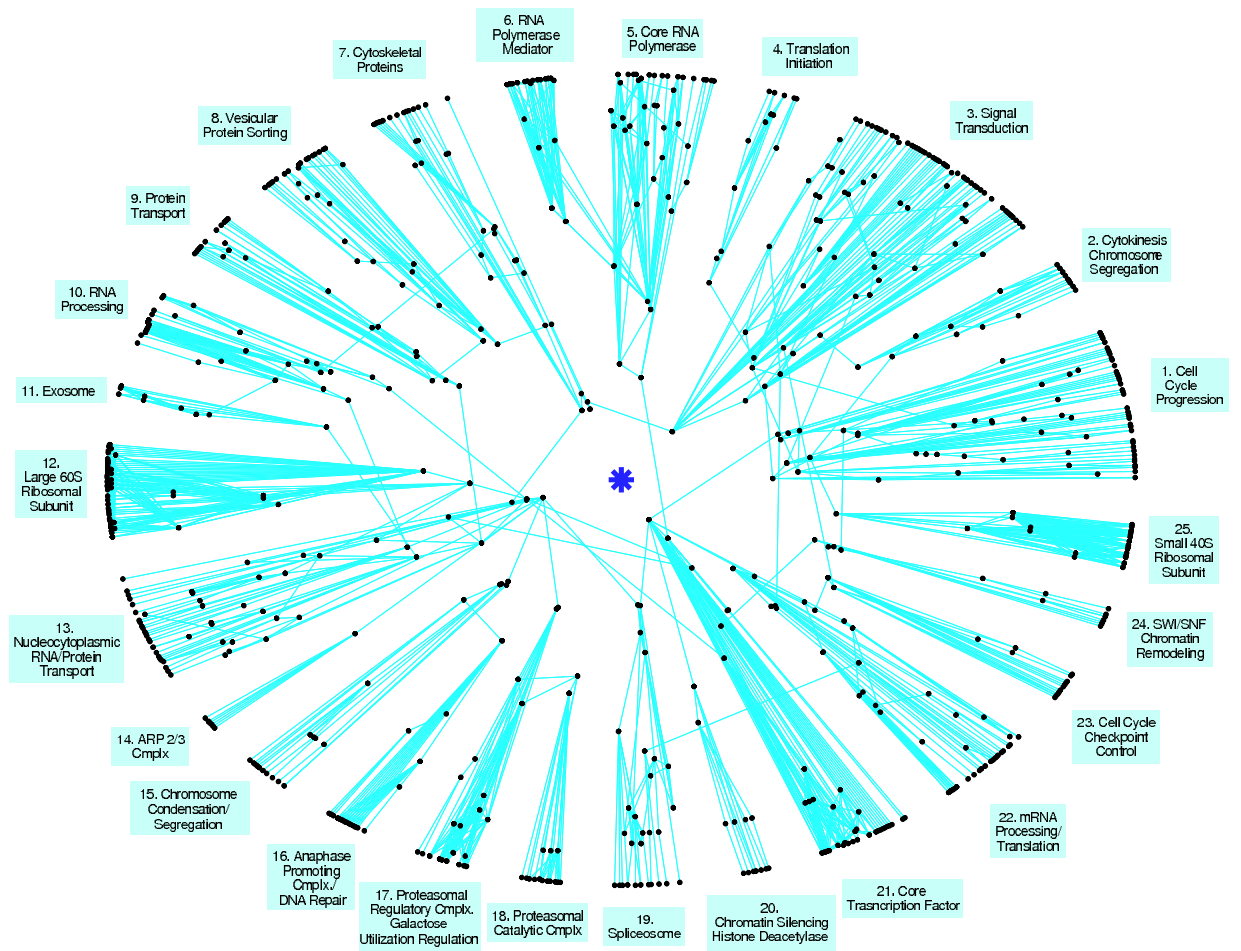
6. RNA Polymerase Mediator

5. Core RNA Polymerase

7. Cytoskeletal Proteins

4. Translation Initiation

3. Signal Transduction

8. Vesicular Protein Sorting

9. Protein Transport

2. Cytokinesis Chromosome Segregation

10. RNA Processing

1. Cell Cycle Progression

11. Exosome

12. Large 60S Ribosomal Subunit

25. Small 40S Ribosomal Subunit

24. SWI/SNF Chromatin Remodeling

13. Nucleocytoplasmic RNA/Protein Transport

23. Cell Cycle Checkpoint Control

14. ARP 2/3 Cmplx

15. Chromosome Condensation/ Segregation

22. mRNA Processing/ Translation

16. Anaphase Promoting Cmplx./ DNA Repair

21. Core Trasncription Factor

17. Proteasomal Regulatory Cmplx. Galactose Utilization Regulation

18. Proteasomal Catalytic Cmplx

19. Spliceosome

20. Chromatin Silencing Histone Deacetylase